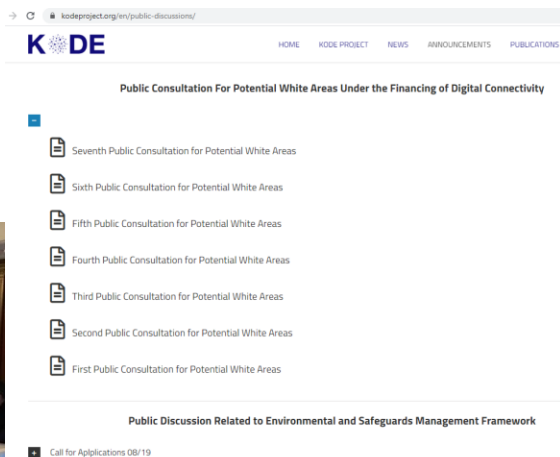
kodeproject.org/en/public-discussions/

K DE

HOME KODE PROJECT NEWS ANNOUNCEMENTS PUBLICATIONS

Public Consultation For Potential White Areas Under the Financing of Digital Connectivity

Seventh Public Consultation for Potential White Areas

Sixth Public Consultation for Potential White Areas

Fifth Public Consultation for Potential White Areas

Fourth Public Consultation for Potential White Areas

Third Public Consultation for Potential White Areas

Second Public Consultation for Potential White Areas

First Public Consultation for Potential White Areas

Public Discussion Related to Environmental and Safeguards Management Framework

Call for Aplplications 08/19